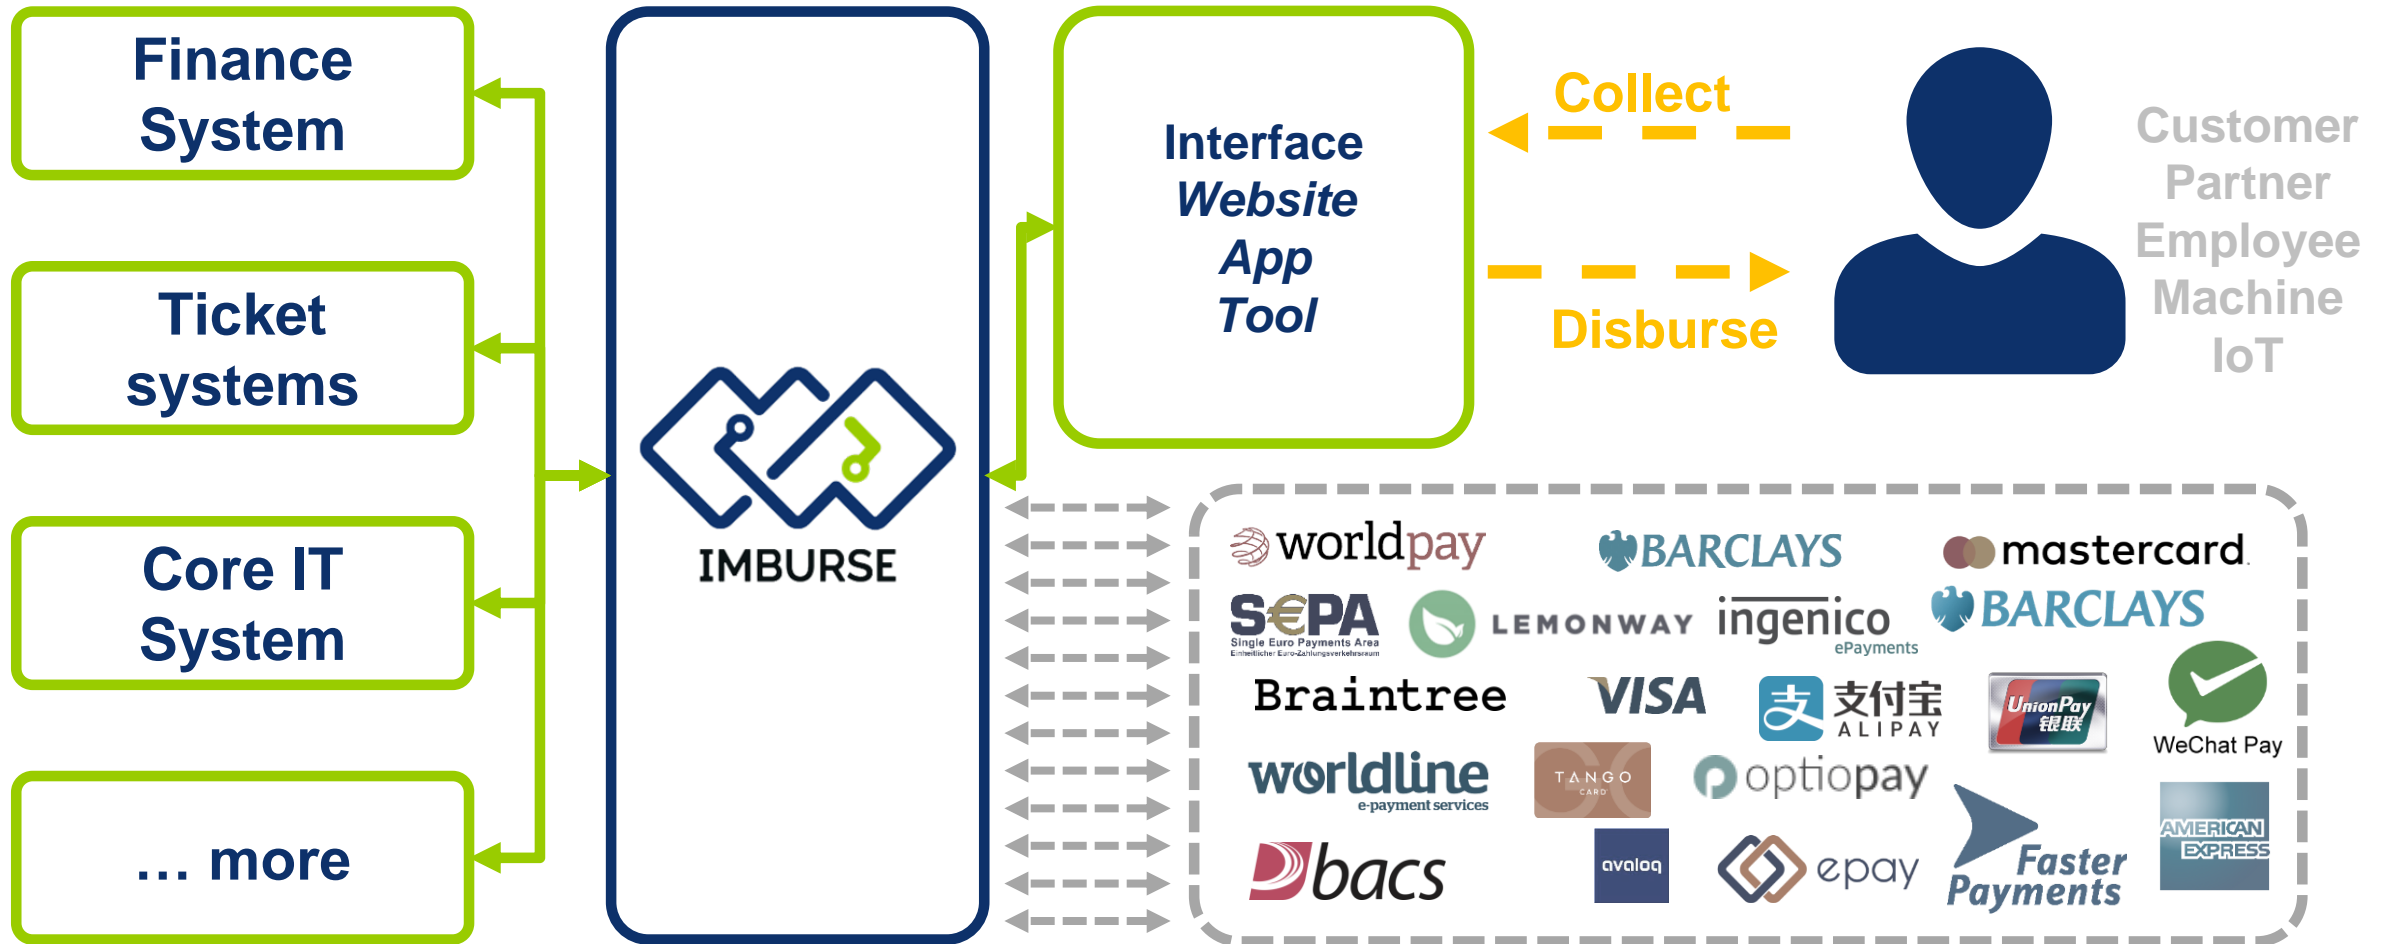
Finance System

Ticket systems

Core IT System

… more

IMBURSE

Interface
Website
App
Tool

Collect

Disburse

Customer
Partner
Employee
Machine
IoT

worldpay
BARCLAYS
mastercard
SEPA
Single Euro Payments Area
Einheitlicher Euro-Zahlungsverkehrsraum
LEMONWAY
ingenico
ePayments
BARCLAYS
Braintree
VISA
支付宝
ALIPAY
UnionPay
银联
WeChat Pay
worldline
e-payment services
TANGO
CARD
optiopay
Faster Payments
AMERICAN EXPRESS
bacs
avaloq
epay